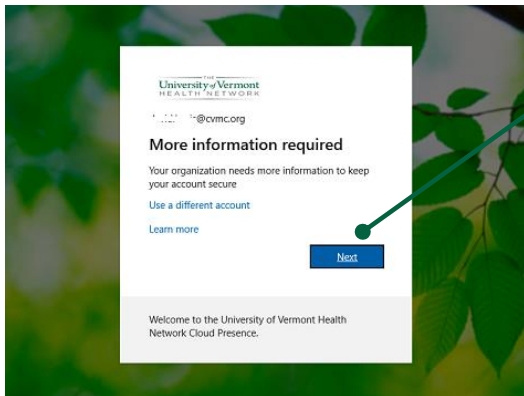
THE
University of Vermont
HEALTH NETWORK

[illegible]@cvmc.org

More information required

Your organization needs more information to keep your account secure

Use a different account

Learn more

Next

Welcome to the University of Vermont Health Network Cloud Presence.